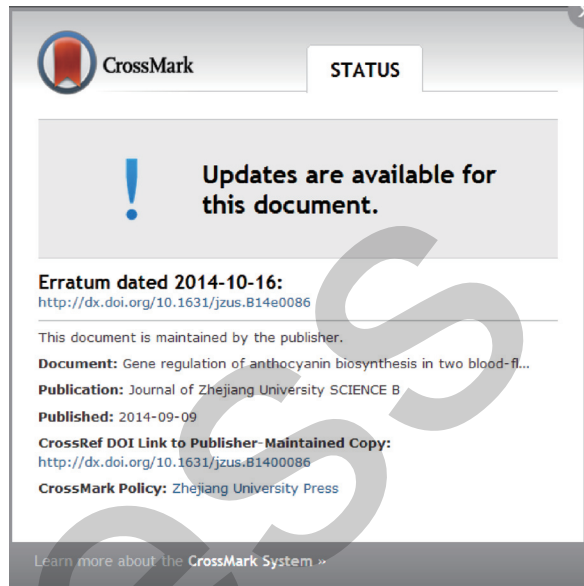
CrossMark

STATUS

!

Updates are available for this document.

Erratum dated 2014-10-16:
http://dx.doi.org/10.1631/jzus.B14e0086

This document is maintained by the publisher.

Document: Gene regulation of anthocyanin biosynthesis in two blood-fl...

Publication: Journal of Zhejiang University SCIENCE B

Published: 2014-09-09

CrossRef DOI Link to Publisher-Maintained Copy:
http://dx.doi.org/10.1631/jzus.B1400086

CrossMark Policy: Zhejiang University Press

Learn more about the CrossMark System »